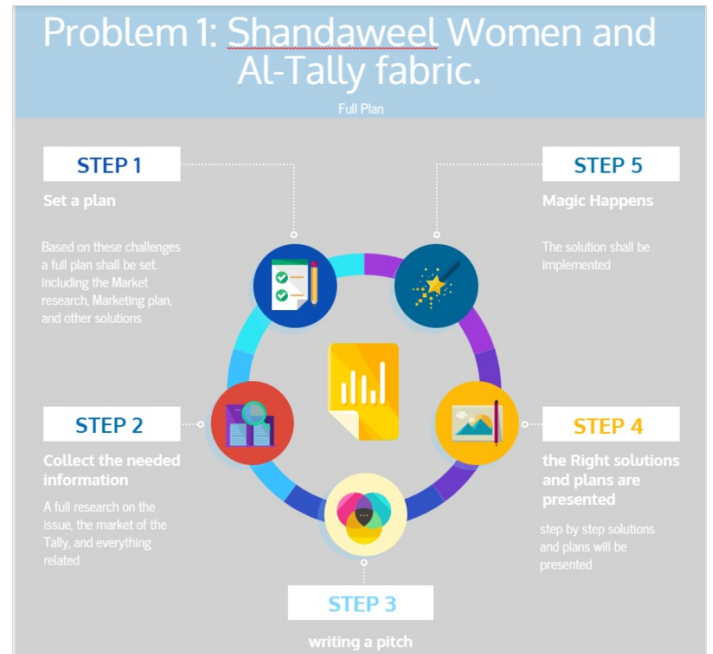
Problem 1: Shandaweel Women and Al-Tally fabric.

Full Plan

STEP 1

Set a plan

Based on these challenges a full plan shall be set, including the Market research, Marketing plan, and other solutions

STEP 5

Magic Happens

The solution shall be implemented

STEP 2

Collect the needed information

A full research on the issue, the market of the Tally, and everything related

STEP 4

the Right solutions and plans are presented

step by step solutions and plans will be presented

STEP 3

writing a pitch